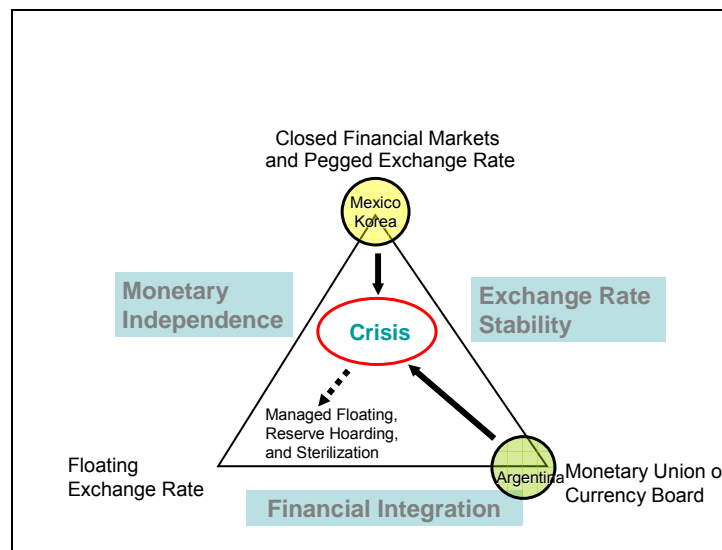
Closed Financial Markets and Pegged Exchange Rate

Mexico Korea

Monetary Independence

Exchange Rate Stability

Crisis

Managed Floating, Reserve Hoarding, and Sterilization

Floating Exchange Rate

Argentina

Monetary Union o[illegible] Currency Board

Financial Integration